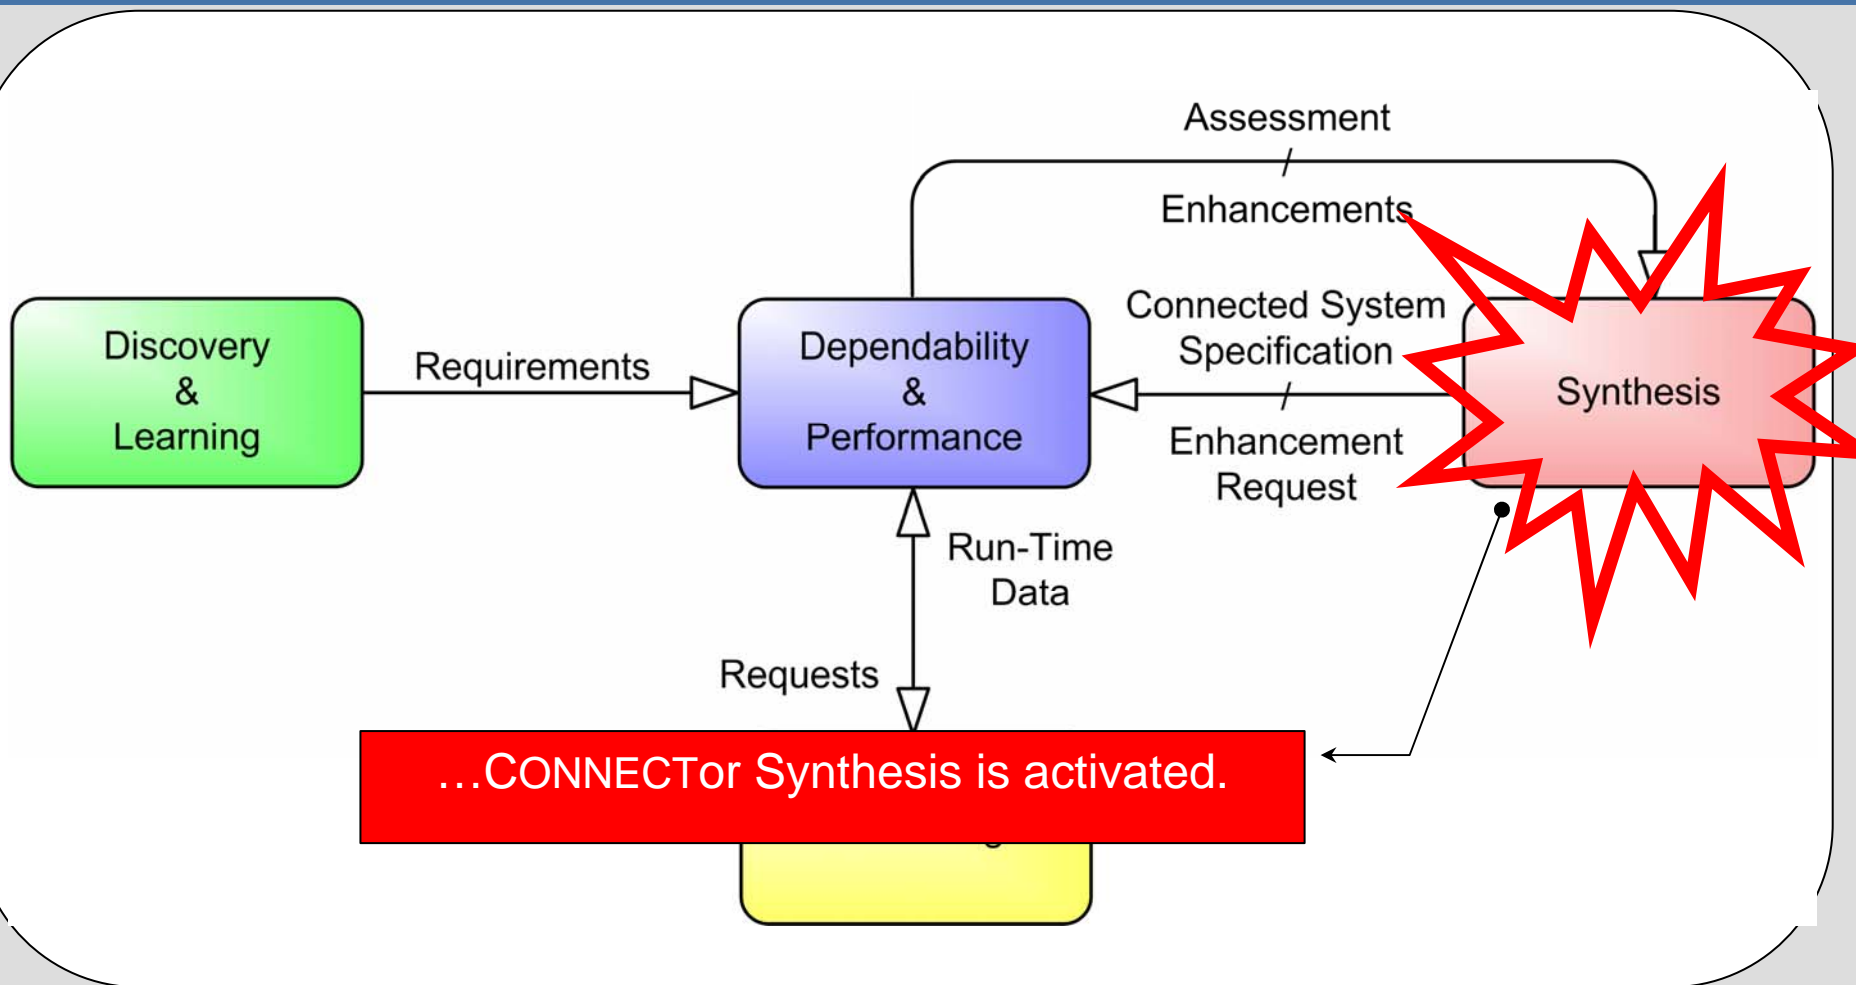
Discovery & Learning

Requirements

Dependability & Performance

Assessment / Enhancements

Connected System Specification / Enhancement Request

Synthesis

Run-Time Data

Requests

…CONNECTor Synthesis is activated.